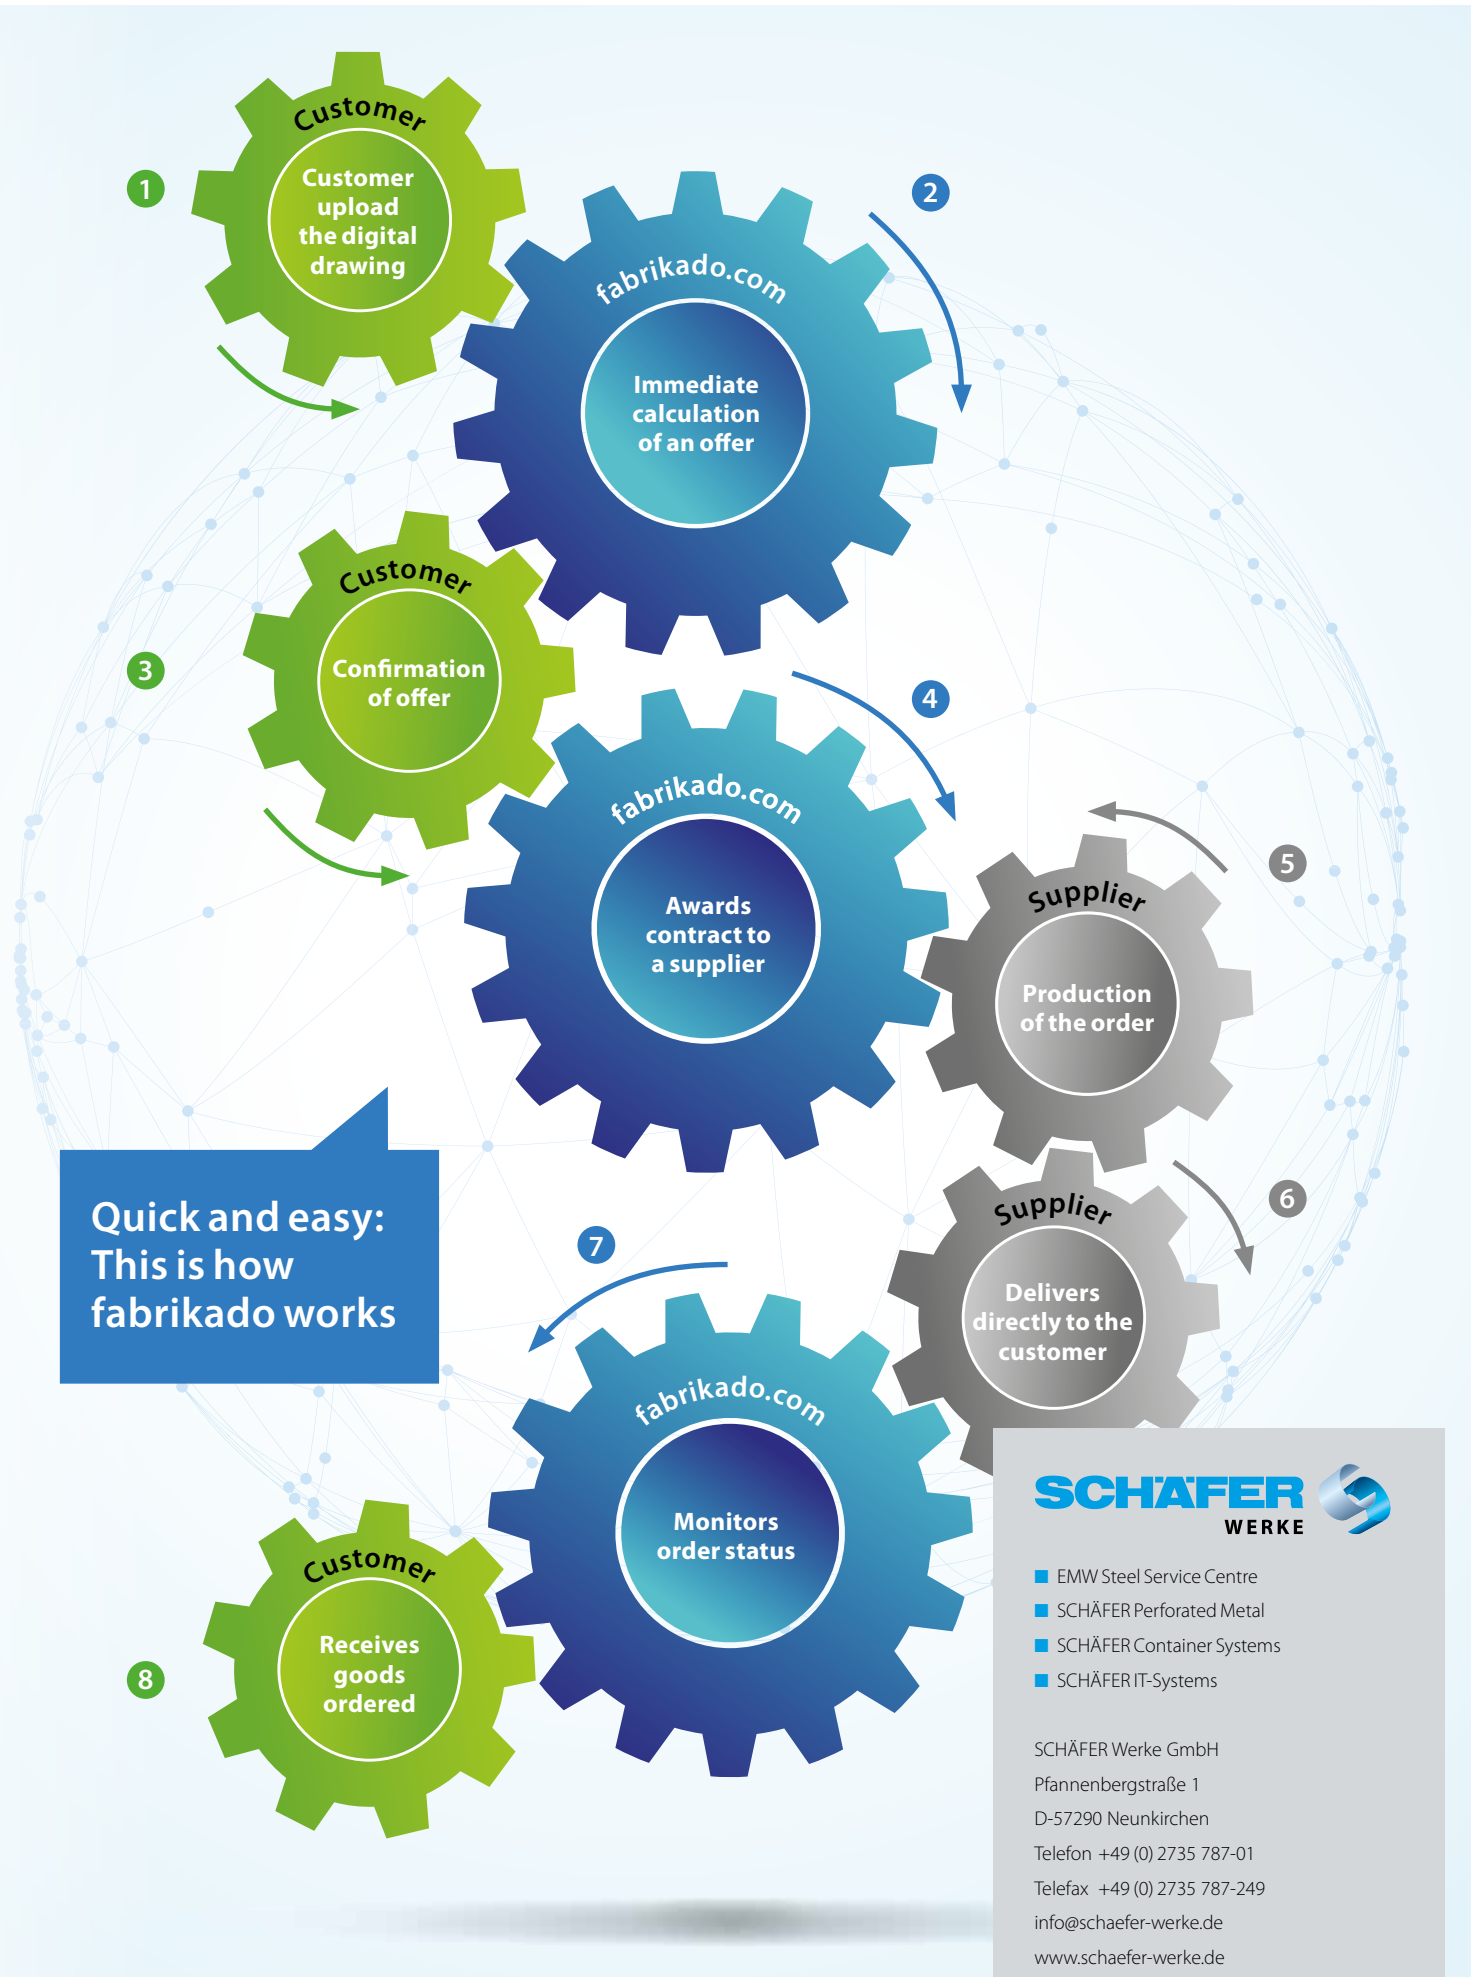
1

Customer

Customer upload the digital drawing

2

fabrikado.com

Immediate calculation of an offer

3

Customer

Confirmation of offer

4

fabrikado.com

Awards contract to a supplier

5

Supplier

Production of the order

6

Supplier

Delivers directly to the customer

Quick and easy: This is how fabrikado works

7

fabrikado.com

Monitors order status

8

Customer

Receives goods ordered

SCHÄFER WERKE

EMW Steel Service Centre
SCHÄFER Perforated Metal
SCHÄFER Container Systems
SCHÄFER IT-Systems

SCHÄFER Werke GmbH
Pfannenbergstraße 1
D-57290 Neunkirchen
Telefon +49 (0) 2735 787-01
Telefax +49 (0) 2735 787-249
info@schaefer-werke.de
www.schaefer-werke.de